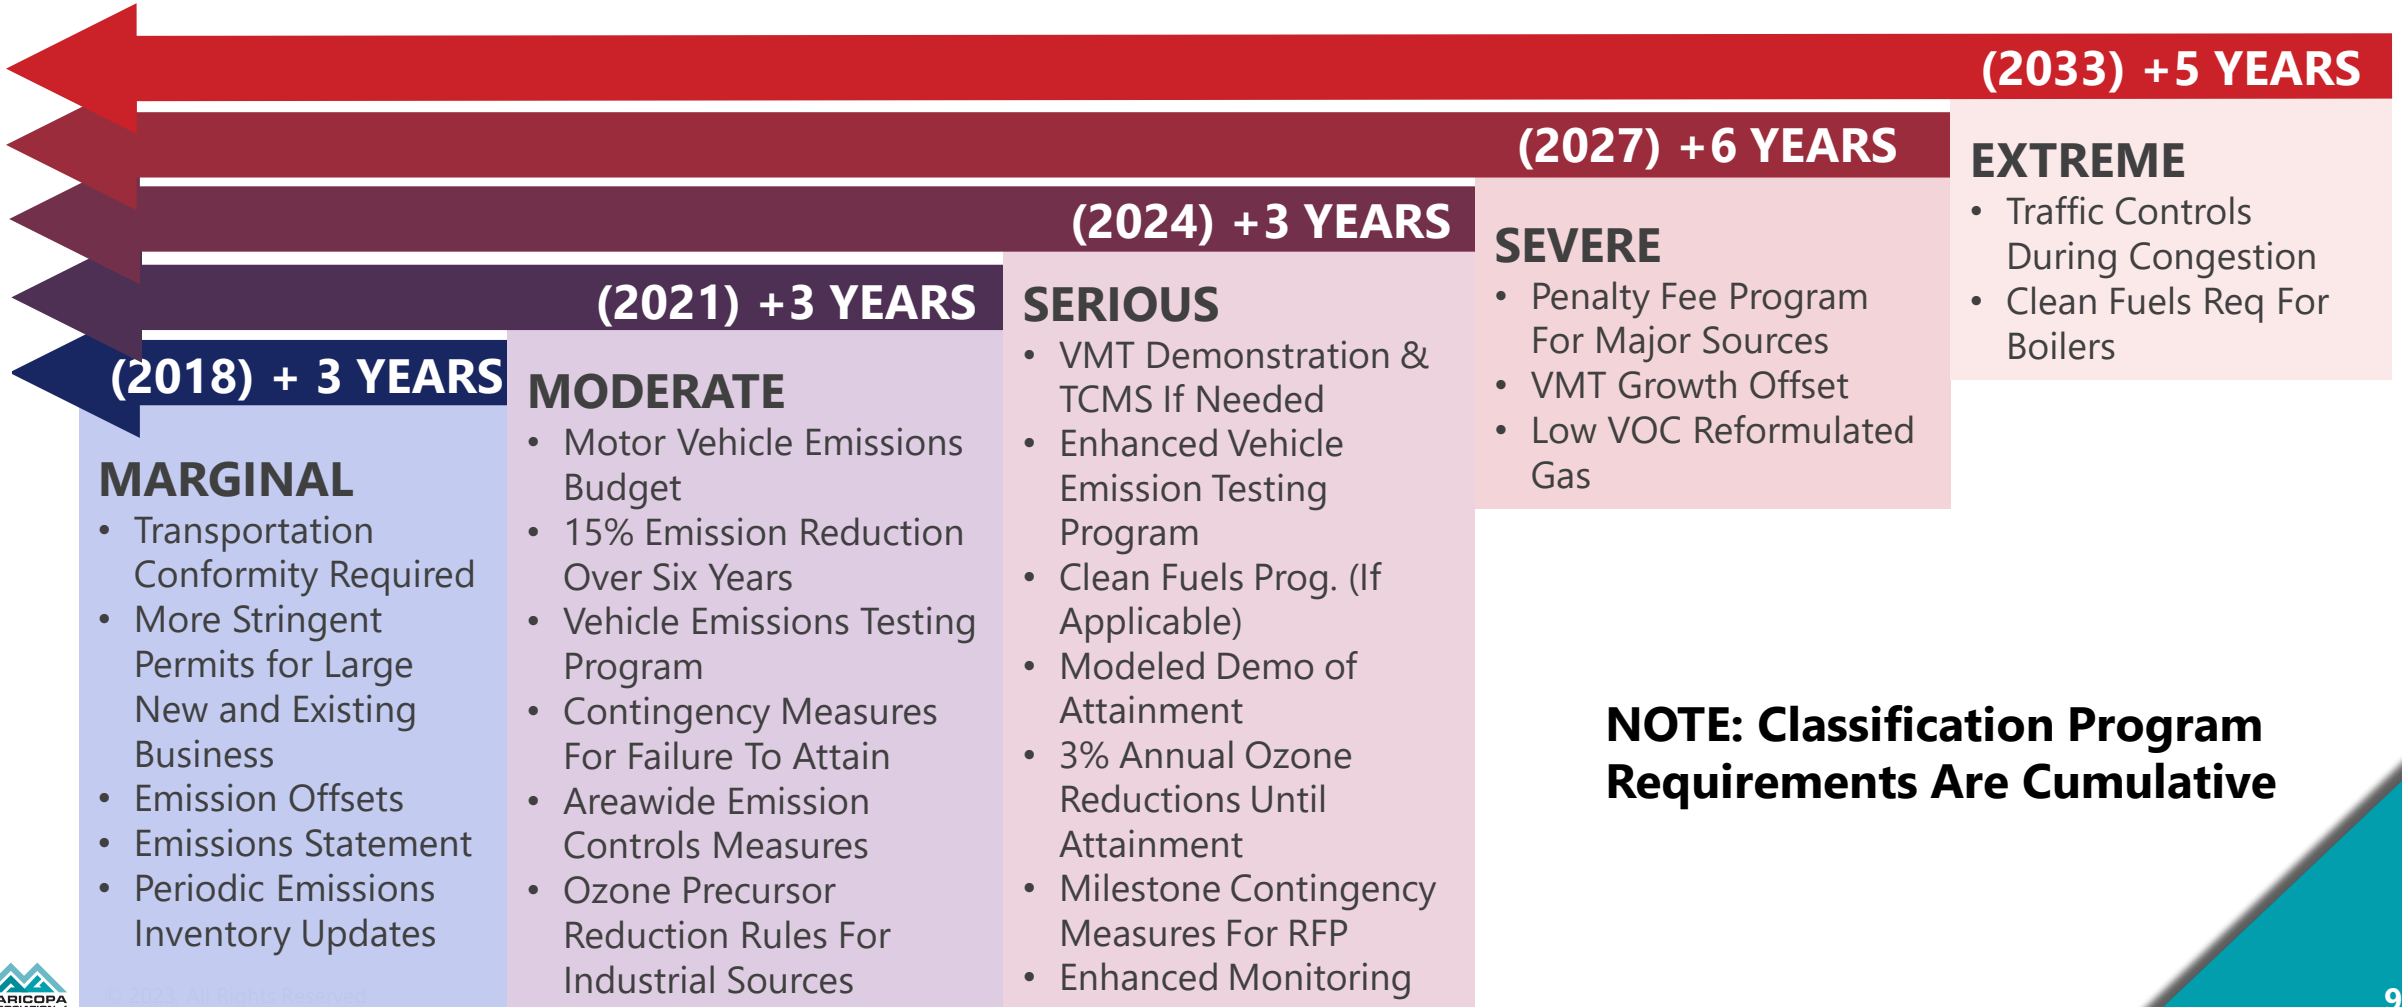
(2033) +5 YEARS

(2027) +6 YEARS

(2024) +3 YEARS

(2021) +3 YEARS

(2018) + 3 YEARS

MARGINAL
• Transportation Conformity Required
• More Stringent Permits for Large New and Existing Business
• Emission Offsets
• Emissions Statement
• Periodic Emissions Inventory Updates

MODERATE
• Motor Vehicle Emissions Budget
• 15% Emission Reduction Over Six Years
• Vehicle Emissions Testing Program
• Contingency Measures For Failure To Attain
• Areawide Emission Controls Measures
• Ozone Precursor Reduction Rules For Industrial Sources

SERIOUS
• VMT Demonstration & TCMS If Needed
• Enhanced Vehicle Emission Testing Program
• Clean Fuels Prog. (If Applicable)
• Modeled Demo of Attainment
• 3% Annual Ozone Reductions Until Attainment
• Milestone Contingency Measures For RFP
• Enhanced Monitoring

SEVERE
• Penalty Fee Program For Major Sources
• VMT Growth Offset
• Low VOC Reformulated Gas

EXTREME
• Traffic Controls During Congestion
• Clean Fuels Req For Boilers

NOTE: Classification Program Requirements Are Cumulative

ARICOPA

© 2022 All Rights Reserved

9